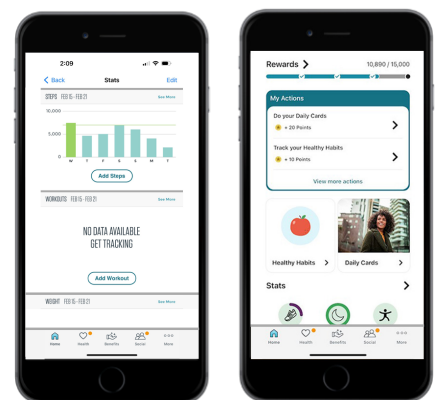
2:09

Back Stats Edit

STEPS FEB 15 - FEB 21 See More

11,000

5,500

0

W T F S S M T

Add Steps

WORKOUTS FEB 15 - FEB 21 See More

NO DATA AVAILABLE
GET TRACKING

Add Workout

WEIGHT FEB 15 - FEB 21 See More

Home Health Benefits Social More

Rewards

10,890 / 15,000

My Actions

Do your Daily Cards

+ 20 Points

Track your Healthy Habits

+ 10 Points

View more actions

Healthy Habits

Daily Cards

Stats

Home Health Benefits Social More